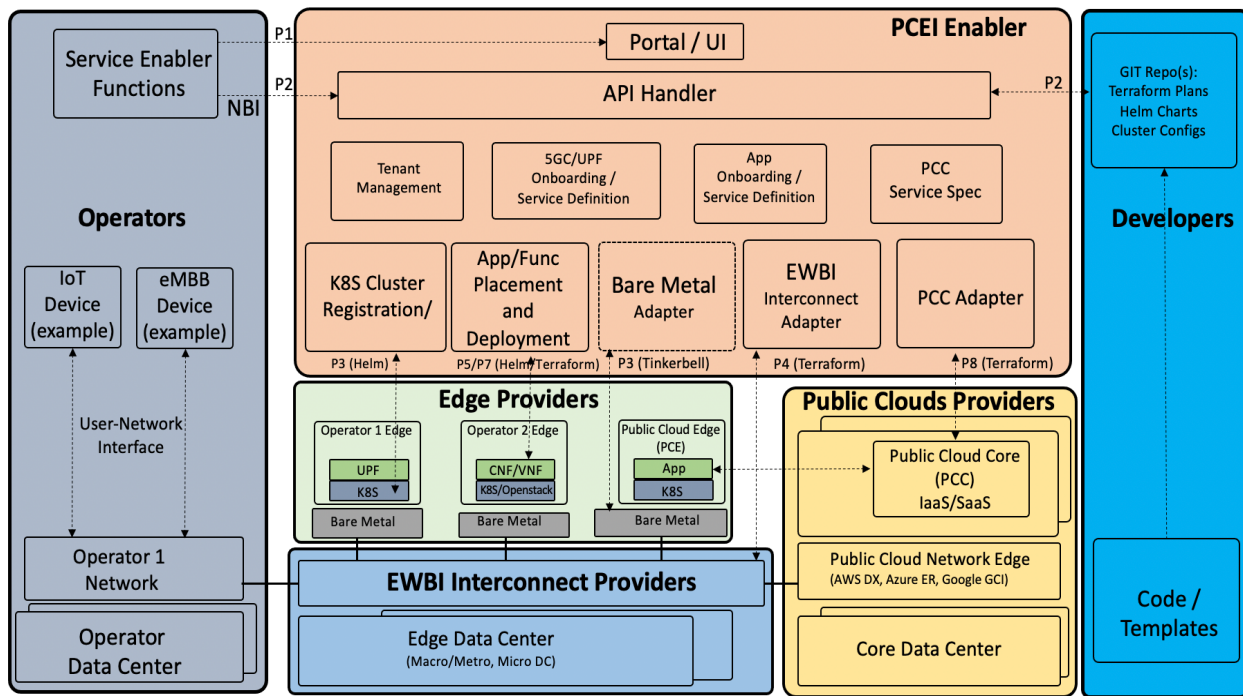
Service Enabler Functions

NBI

P1

P2

Portal / UI

PCEI Enabler

API Handler

P2

GIT Repo(s): Terraform Plans Helm Charts Cluster Configs

Tenant Management

5GC/UPF Onboarding / Service Definition

App Onboarding / Service Definition

PCC Service Spec

Operators

Developers

K8S Cluster Registration/

App/Func Placement and Deployment

Bare Metal Adapter

EWBI Interconnect Adapter

PCC Adapter

IoT Device (example)

eMBB Device (example)

P3 (Helm)

P5/P7 (Helm/Terraform)

P3 (Tinkerbell)

P4 (Terraform)

P8 (Terraform)

User-Network Interface

Edge Providers

Public Clouds Providers

Operator 1 Edge

UPF

K8S

Operator 2 Edge

CNF/VNF

K8S/Openstack

Public Cloud Edge (PCE)

App

K8S

Public Cloud Core (PCC) IaaS/SaaS

Bare Metal

Bare Metal

Bare Metal

Operator 1 Network

EWBI Interconnect Providers

Public Cloud Network Edge (AWS DX, Azure ER, Google GCI)

Operator Data Center

Edge Data Center (Macro/Metro, Micro DC)

Core Data Center

Code / Templates